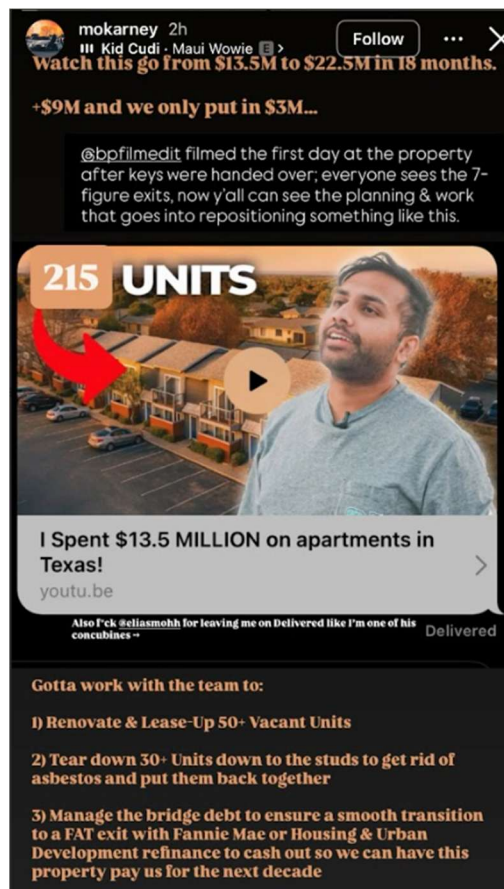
mokarney 2h
Kid Cudi · Maui Wowie E >
Follow
Watch this go from $13.5M to $22.5M in 18 months.

+$9M and we only put in $3M...

@bpfilmedit filmed the first day at the property after keys were handed over; everyone sees the 7-figure exits, now y'all can see the planning & work that goes into repositioning something like this.

215 UNITS

I Spent $13.5 MILLION on apartments in Texas!
youtu.be

Also f*ck @eliasmohh for leaving me on Delivered like I'm one of his concubines→
Delivered

Gotta work with the team to:

1) Renovate & Lease-Up 50+ Vacant Units

2) Tear down 30+ Units down to the studs to get rid of asbestos and put them back together

3) Manage the bridge debt to ensure a smooth transition to a FAT exit with Fannie Mae or Housing & Urban Development refinance to cash out so we can have this property pay us for the next decade